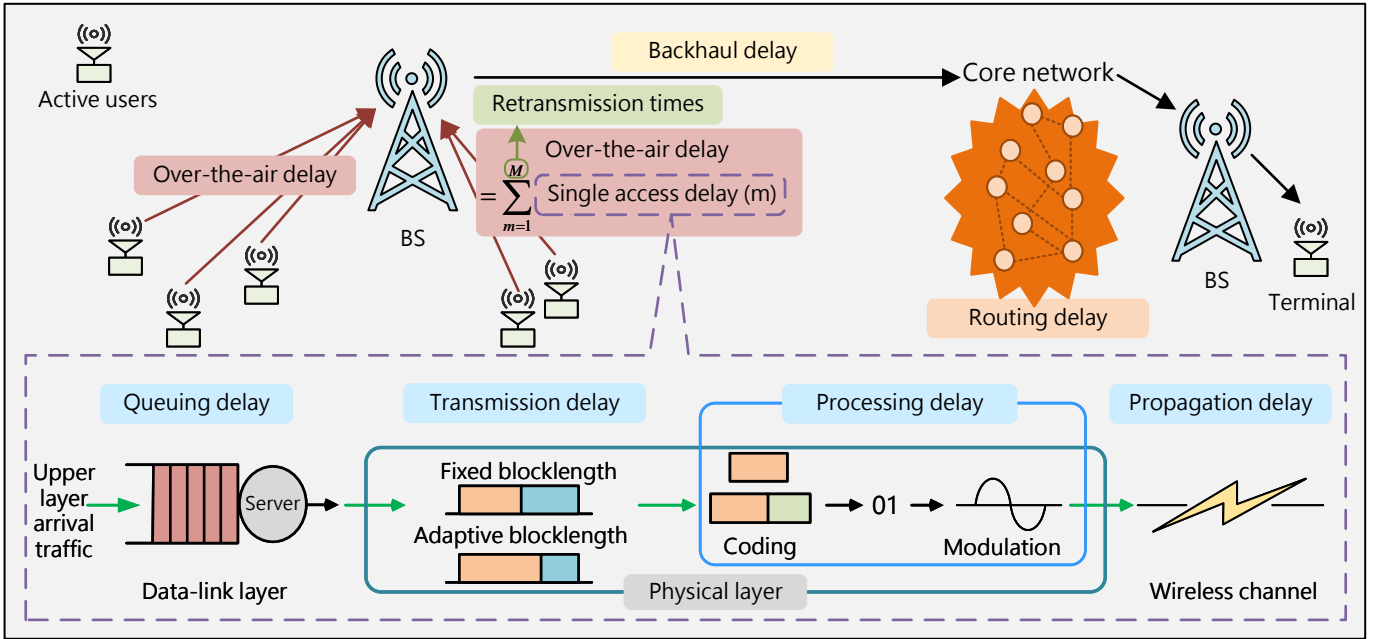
Active users

BS

Backhaul delay

Core network

Retransmission times

Over-the-air delay

Over-the-air delay

$= \sum_{m=1}^{M}$ Single access delay (m)

BS

Terminal

Routing delay

Queuing delay

Transmission delay

Processing delay

Propagation delay

Upper layer arrival traffic

Server

Fixed blocklength

Adaptive blocklength

Coding

01

Modulation

Data-link layer

Physical layer

Wireless channel